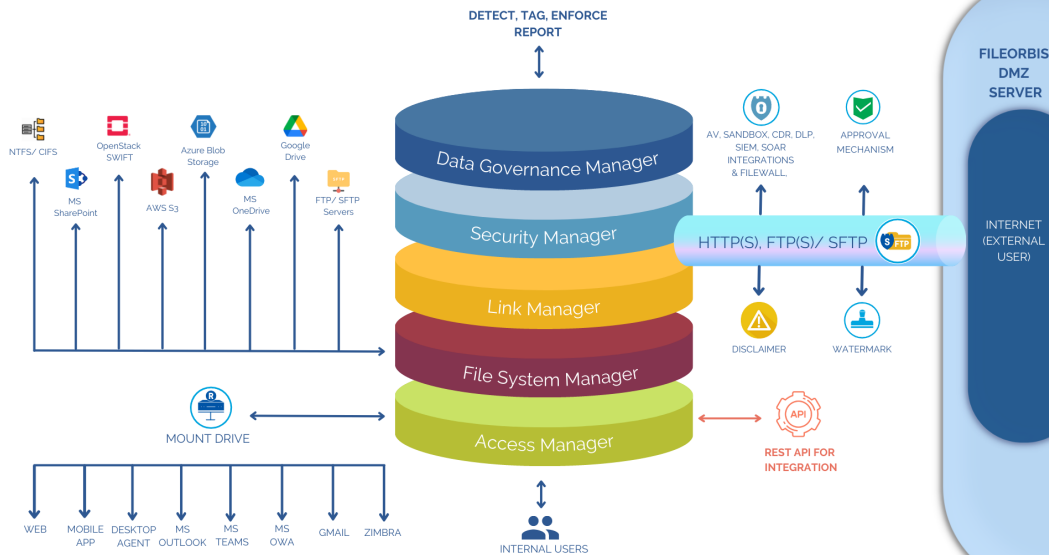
DETECT, TAG, ENFORCE
REPORT

FILEORBIS
DMZ
SERVER

NTFS/ CIFS
MS SharePoint
OpenStack SWIFT
AWS S3
Azure Blob Storage
MS OneDrive
Google Drive
FTP/ SFTP Servers

Data Governance Manager
Security Manager
Link Manager
File System Manager
Access Manager

AV, SANDBOX, CDR, DLP, SIEM, SOAR INTEGRATIONS & FILEWALL,
APPROVAL MECHANISM

HTTP(S), FTP(S)/ SFTP

INTERNET (EXTERNAL USER)

DISCLAIMER
WATERMARK

MOUNT DRIVE

API
REST API FOR INTEGRATION

WEB
MOBILE APP
DESKTOP AGENT
MS OUTLOOK
MS TEAMS
MS OWA
GMAIL
ZIMBRA

INTERNAL USERS